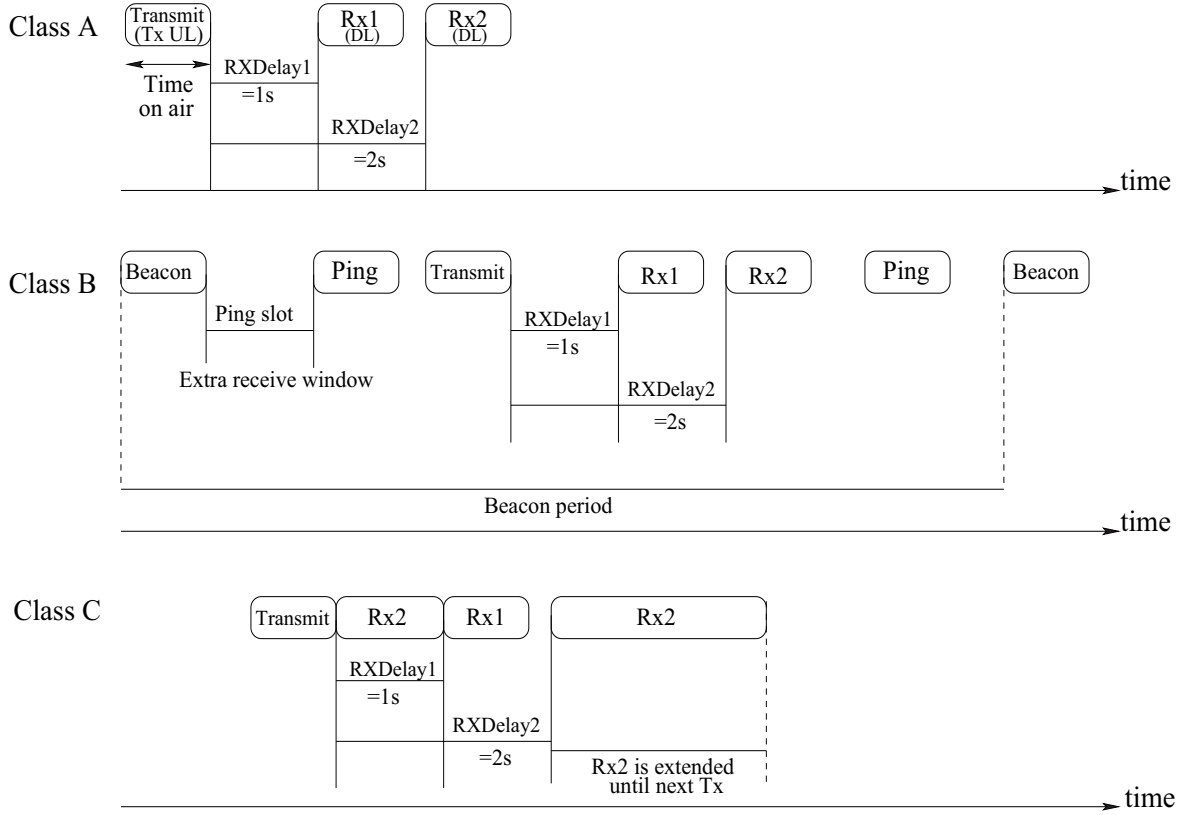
Class A

Transmit (Tx UL)

Rx1 (DL)

Rx2 (DL)

Time on air

RXDelay1 =1s

RXDelay2 =2s

time

Class B

Beacon

Ping

Transmit

Rx1

Rx2

Ping

Beacon

Ping slot

Extra receive window

RXDelay1 =1s

RXDelay2 =2s

Beacon period

time

Class C

Transmit

Rx2

Rx1

Rx2

RXDelay1 =1s

RXDelay2 =2s

Rx2 is extended until next Tx

time